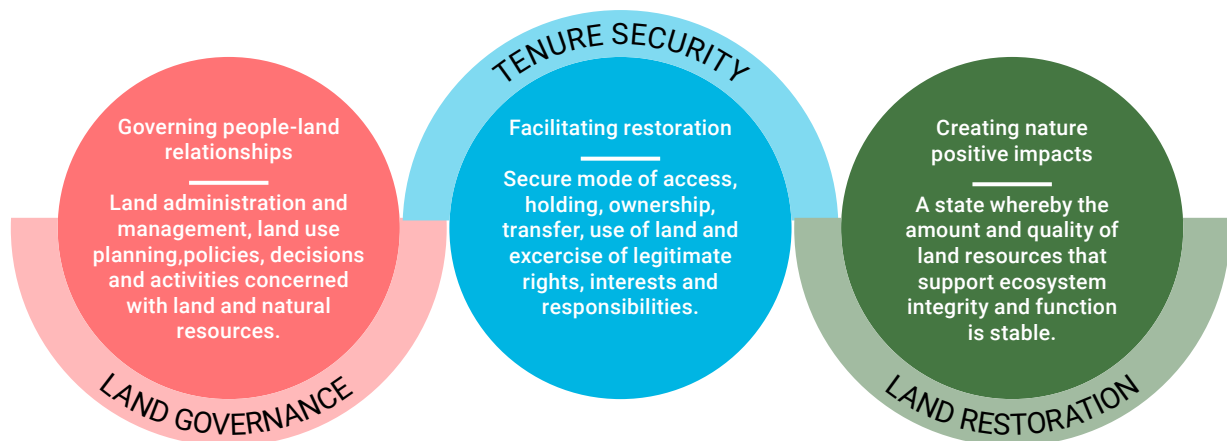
TENURE SECURITY

Governing people-land relationships

Land administration and management, land use planning,policies, decisions and activities concerned with land and natural resources.

LAND GOVERNANCE

Facilitating restoration

Secure mode of access, holding, ownership, transfer, use of land and excercise of legitimate rights, interests and responsibilities.

Creating nature positive impacts

A state whereby the amount and quality of land resources that support ecosystem integrity and function is stable.

LAND RESTORATION